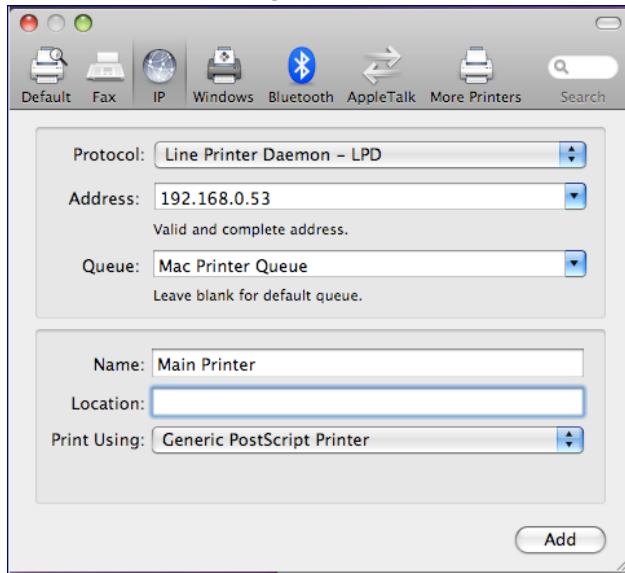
Default Fax IP Windows Bluetooth AppleTalk More Printers Search

Protocol: Line Printer Daemon – LPD

Address: 192.168.0.53

Valid and complete address.

Queue: Mac Printer Queue

Leave blank for default queue.

Name: Main Printer

Location:

Print Using: Generic PostScript Printer

Add